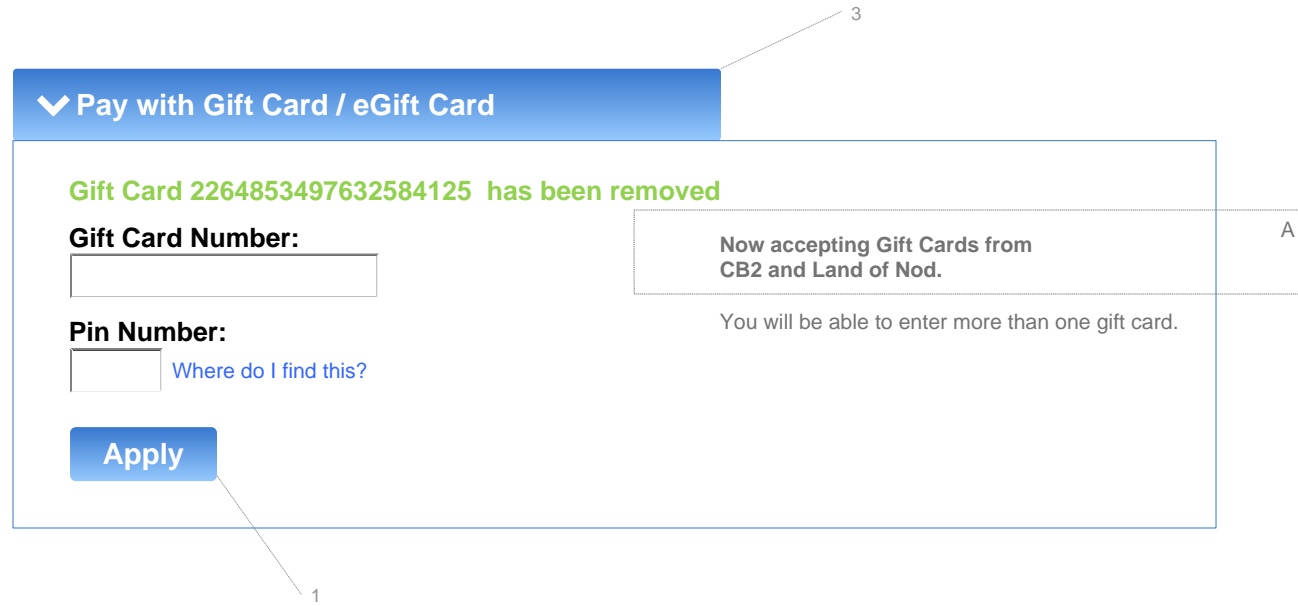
3

Pay with Gift Card / eGift Card

Gift Card 2264853497632584125 has been removed

Gift Card Number:

A

Now accepting Gift Cards from CB2 and Land of Nod.

You will be able to enter more than one gift card.

Pin Number:

Where do I find this?

Apply

1